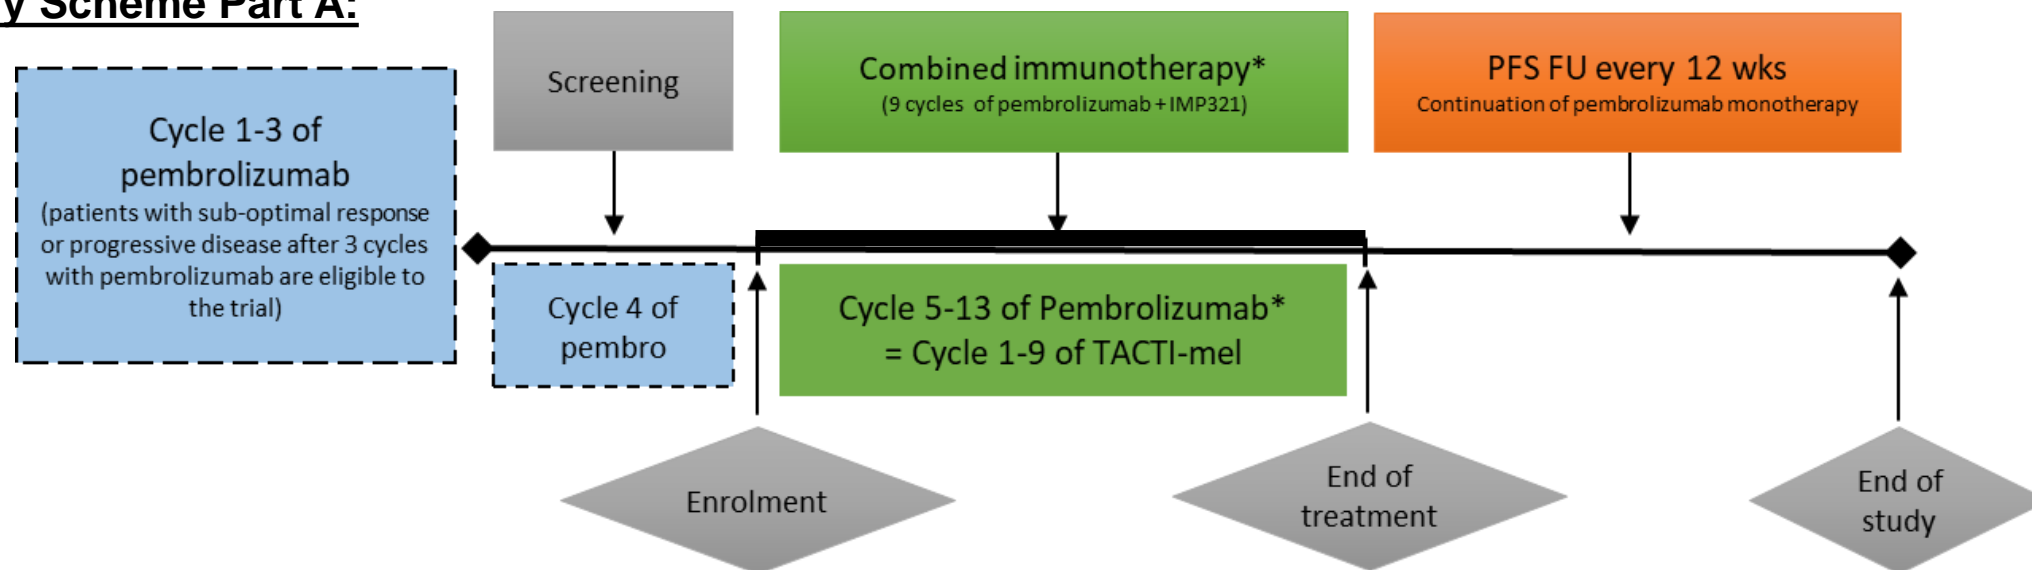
y Scheme Part A:

Cycle 1-3 of pembrolizumab
(patients with sub-optimal response or progressive disease after 3 cycles with pembrolizumab are eligible to the trial)

Screening

Cycle 4 of pembro

Combined immunotherapy*
(9 cycles of pembrolizumab + IMP321)

Cycle 5-13 of Pembrolizumab*
= Cycle 1-9 of TACTI-mel

PFS FU every 12 wks
Continuation of pembrolizumab monotherapy

Enrolment

End of treatment

End of study